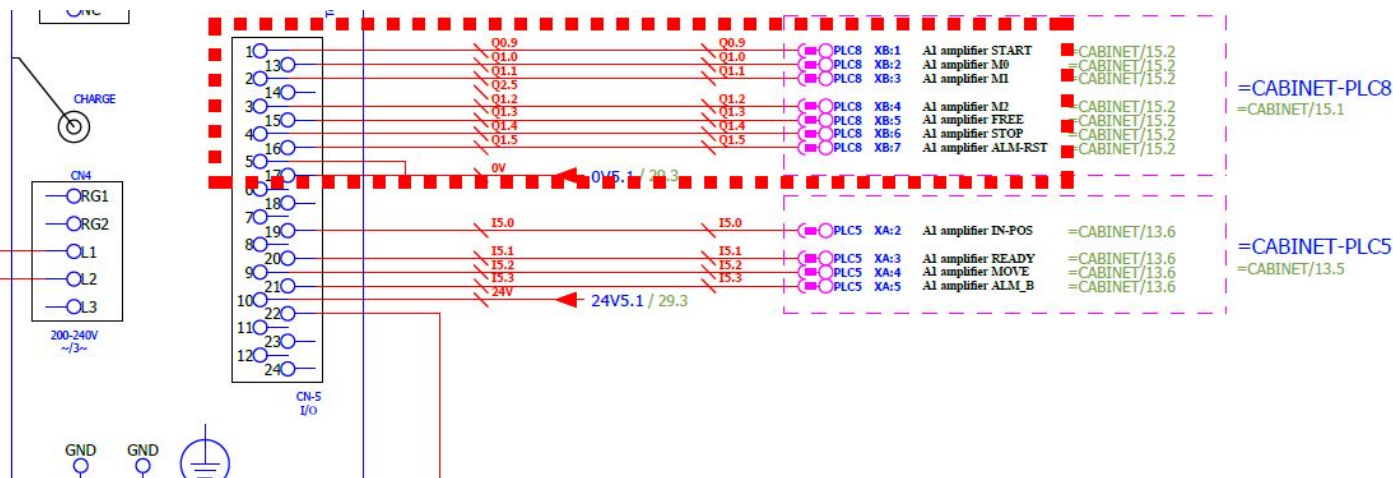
NC

CHARGE

CN4
RG1
RG2
L1
L2
L3
200-240V
~/3~

1
13
2
14
3
15
4
16
5
17
6
18
7
19
8
20
9
21
10
22
11
23
12
24

CN-5
I/O

GND
GND

Q0.9
Q1.0
Q1.1
Q2.5
Q1.2
Q1.3
Q1.4
Q1.5
0V

Q0.9
Q1.0
Q1.1
Q1.2
Q1.3
Q1.4
Q1.5

0V5.1 / 29.3

PLC8 XB:1 A1 amplifier START =CABINET/15.2
PLC8 XB:2 A1 amplifier M0 =CABINET/15.2
PLC8 XB:3 A1 amplifier M1 =CABINET/15.2
PLC8 XB:4 A1 amplifier M2 =CABINET/15.2
PLC8 XB:5 A1 amplifier FREE =CABINET/15.2
PLC8 XB:6 A1 amplifier STOP =CABINET/15.2
PLC8 XB:7 A1 amplifier ALM-RST =CABINET/15.2

=CABINET-PLC8
=CABINET/15.1

I5.0
I5.0
PLC5 XA:2 A1 amplifier IN-POS =CABINET/13.6

I5.1
I5.2
I5.3
24V
I5.1
I5.2
I5.3

PLC5 XA:3 A1 amplifier READY =CABINET/13.6
PLC5 XA:4 A1 amplifier MOVE =CABINET/13.6
PLC5 XA:5 A1 amplifier ALM_B =CABINET/13.6

24V5.1 / 29.3

=CABINET-PLC5
=CABINET/13.5